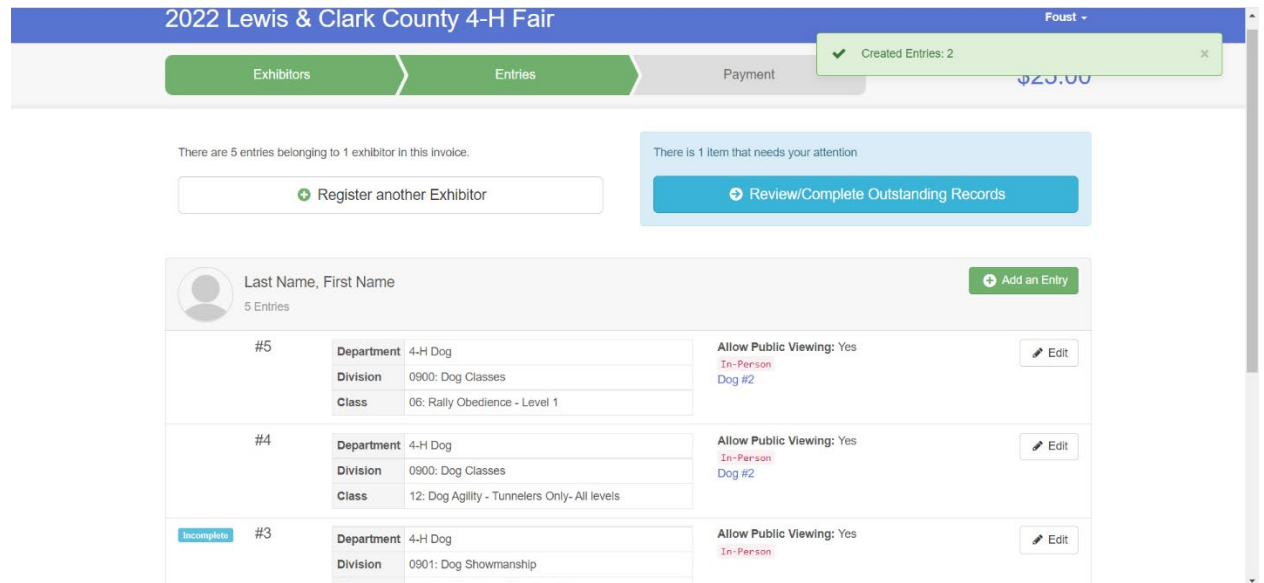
2022 Lewis & Clark County 4-H Fair

Foust

Created Entries: 2

×

Exhibitors

Entries

Payment

$25.00

There are 5 entries belonging to 1 exhibitor in this invoice.

Register another Exhibitor

There is 1 item that needs your attention

Review/Complete Outstanding Records

Last Name, First Name

5 Entries

Add an Entry

#5

| Department | 4-H Dog |
|---|---|
| Division | 0900: Dog Classes |
| Class | 06: Rally Obedience - Level 1 |

Allow Public Viewing: Yes

In-Person

Dog #2

Edit

#4

| Department | 4-H Dog |
|---|---|
| Division | 0900: Dog Classes |
| Class | 12: Dog Agility - Tunnelers Only- All levels |

Allow Public Viewing: Yes

In-Person

Dog #2

Edit

Incomplete

#3

| Department | 4-H Dog |
|---|---|
| Division | 0901: Dog Showmanship |

Allow Public Viewing: Yes

In-Person

Edit